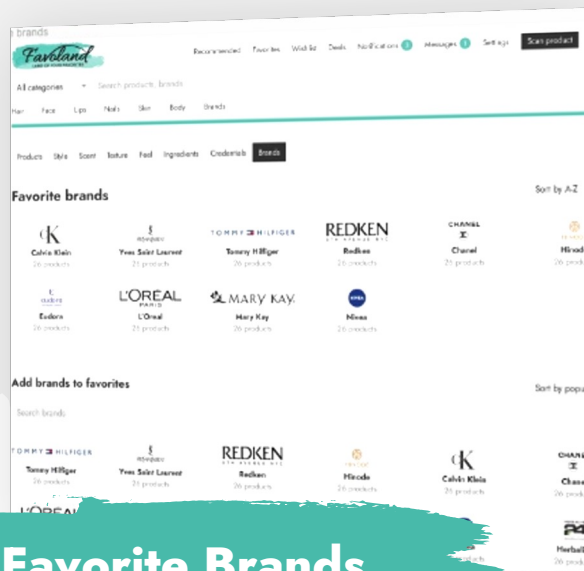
brands

Faveland

Recommended Favorites Wishlist Deals Notifications 3 Messages 1 Settings Scan product

All categories Search products, brands

Hair Face Lips Nails Skin Body Brands

Products Style Scent Texture Feel Ingredients Credentials Brands

Favorite brands

Sort by A-Z

CK
Calvin Klein
26 products

YSL
Yves Saint Laurent
21 products

TOMMY HILFIGER
Tommy Hilfiger
26 products

REDKEN
Redken
26 products

CHANEL
Chanel
21 products

Hinode
26 prod

Eudora
26 products

L'ORÉAL PARIS
L'Oreal
21 products

MARY KAY
Mary Kay
26 products

NIVEA
Nivea
26 products

Add brands to favorites

Sort by popu

Search brands

TOMMY HILFIGER
Tommy Hilfiger
26 products

YSL
Yves Saint Laurent
21 products

REDKEN
Redken
26 products

Hinode
26 products

CK
Calvin Klein
21 products

CHANEL
Chane
26 prod

L'ORÉAL

Herbal

Favorite Brands